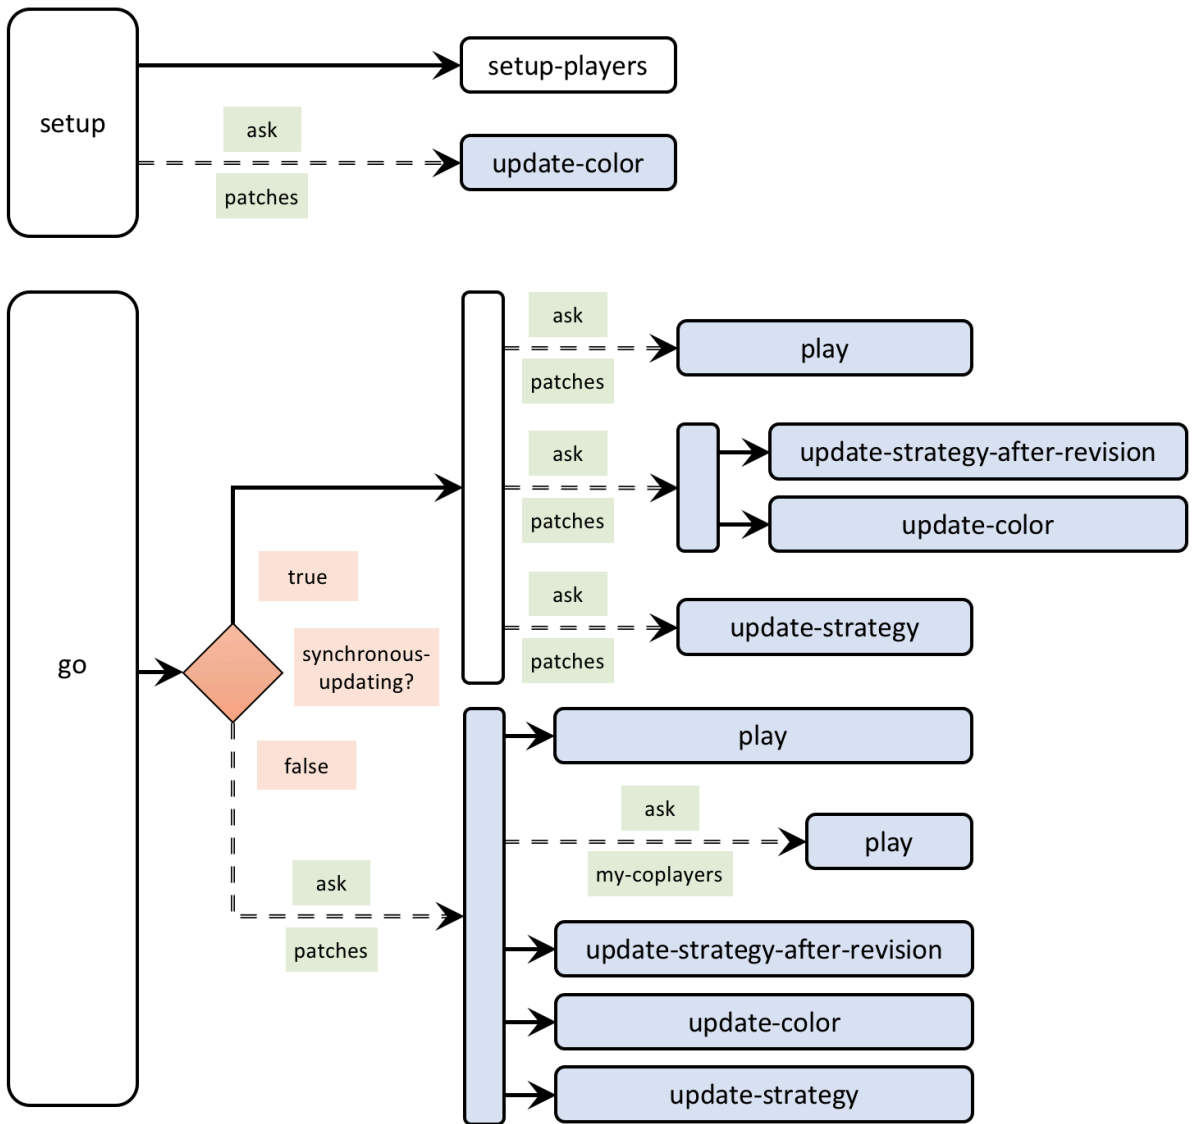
setup

setup-players

ask

update-color

patches

go

ask

play

patches

ask

update-strategy-after-revision

patches

update-color

true

ask

update-strategy

synchronous-updating?

patches

play

false

ask

play

my-coplayers

ask

patches

update-strategy-after-revision

update-color

update-strategy